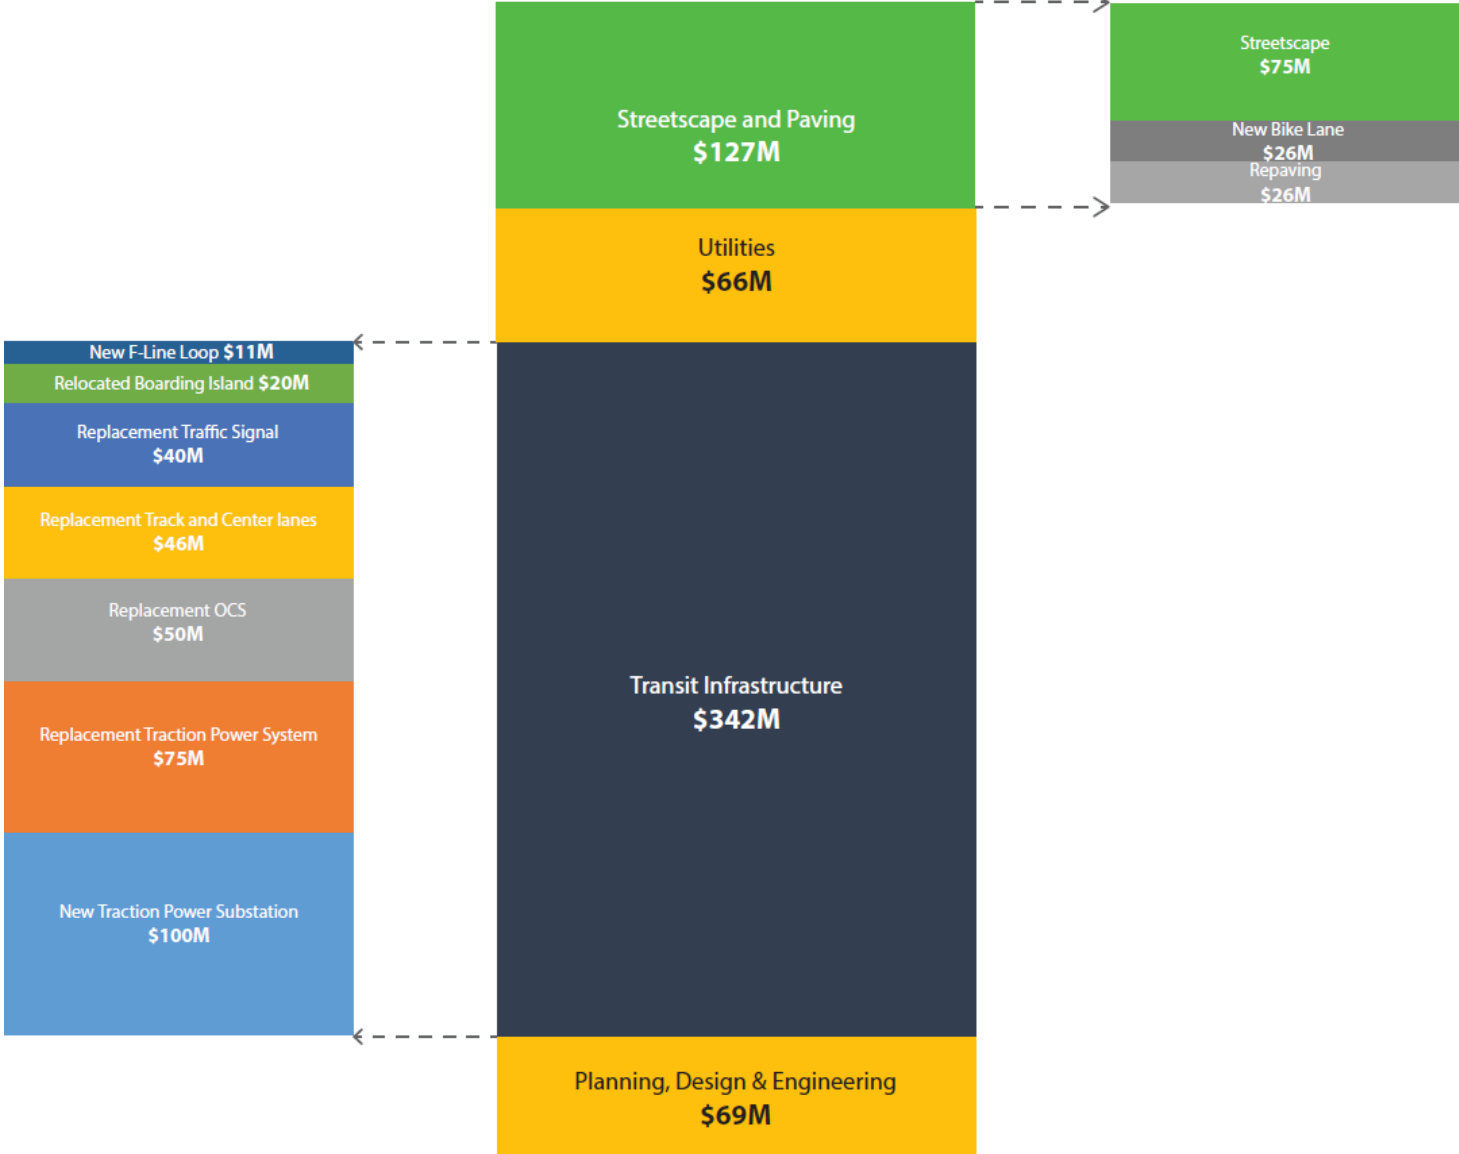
Streetscape and Paving
$127M

Streetscape
$75M

New Bike Lane
$26M

Repaving
$26M

Utilities
$66M

New F-Line Loop $11M

Relocated Boarding Island $20M

Replacement Traffic Signal
$40M

Replacement Track and Center lanes
$46M

Replacement OCS
$50M

Replacement Traction Power System
$75M

New Traction Power Substation
$100M

Transit Infrastructure
$342M

Planning, Design & Engineering
$69M